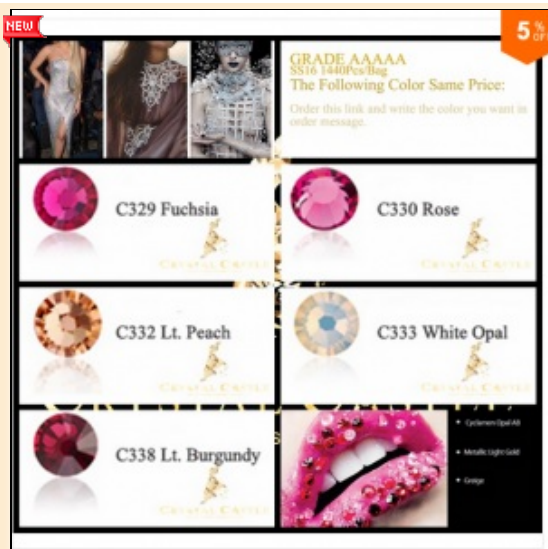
NEW

5 % OFF

GRADE AAAAA
SS16 1440Pcs/Bag
The Following Color Same Price:

Order this link and write the color you want in order message.

C329 Fuchsia

CRYSTAL CASTLE

C330 Rose

CRYSTAL CASTLE

C332 Lt. Peach

CRYSTAL CASTLE

C333 White Opal

CRYSTAL CASTLE

C338 Lt. Burgundy

CRYSTAL CASTLE

• Cyclamen Opal AB

• Metallic Light Gold

• Greige